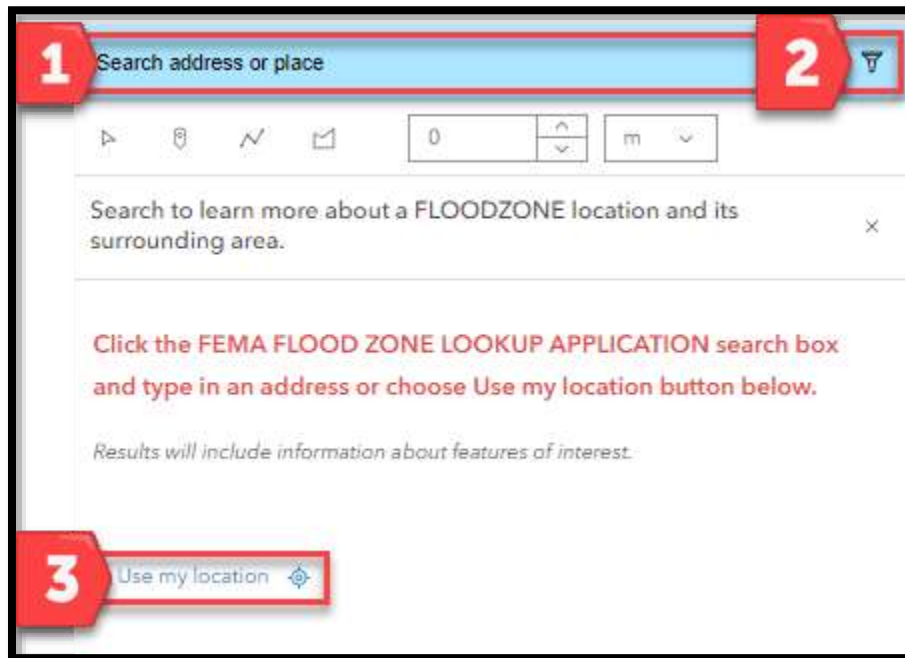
1
Search address or place
2
0
m
Search to learn more about a FLOODZONE location and its surrounding area.
×
Click the FEMA FLOOD ZONE LOOKUP APPLICATION search box and type in an address or choose Use my location button below.

Results will include information about features of interest.

3
Use my location